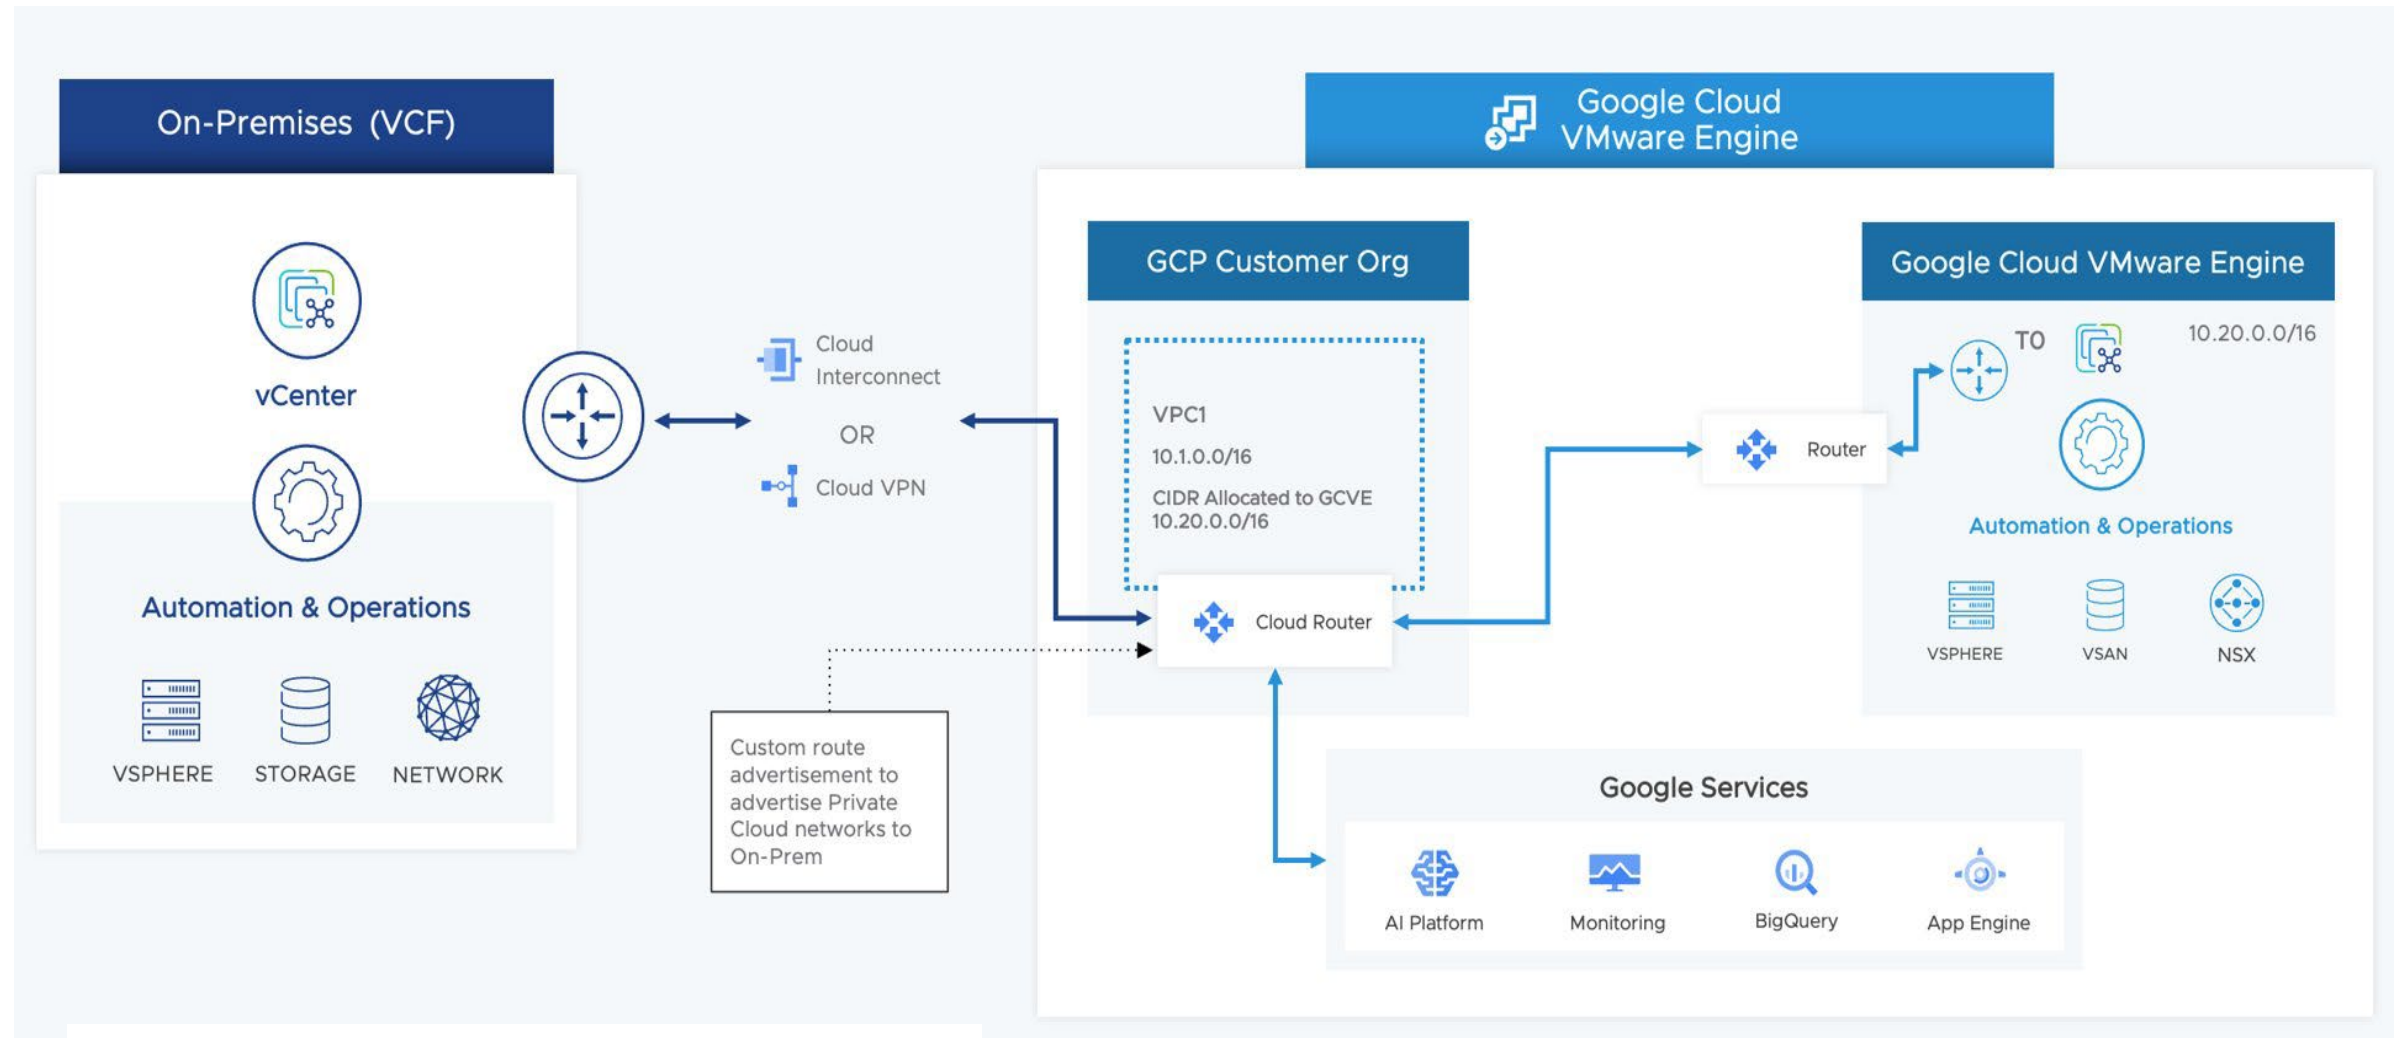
On-Premises (VCF)

vCenter

Automation & Operations

VSPHERE

STORAGE

NETWORK

Cloud Interconnect

OR

Cloud VPN

Custom route advertisement to advertise Private Cloud networks to On-Prem

Google Cloud VMware Engine

GCP Customer Org

VPC1

10.1.0.0/16

CIDR Allocated to GCVE 10.20.0.0/16

Cloud Router

Router

Google Cloud VMware Engine

T0

10.20.0.0/16

Automation & Operations

VSPHERE

VSAN

NSX

Google Services

AI Platform

Monitoring

BigQuery

App Engine